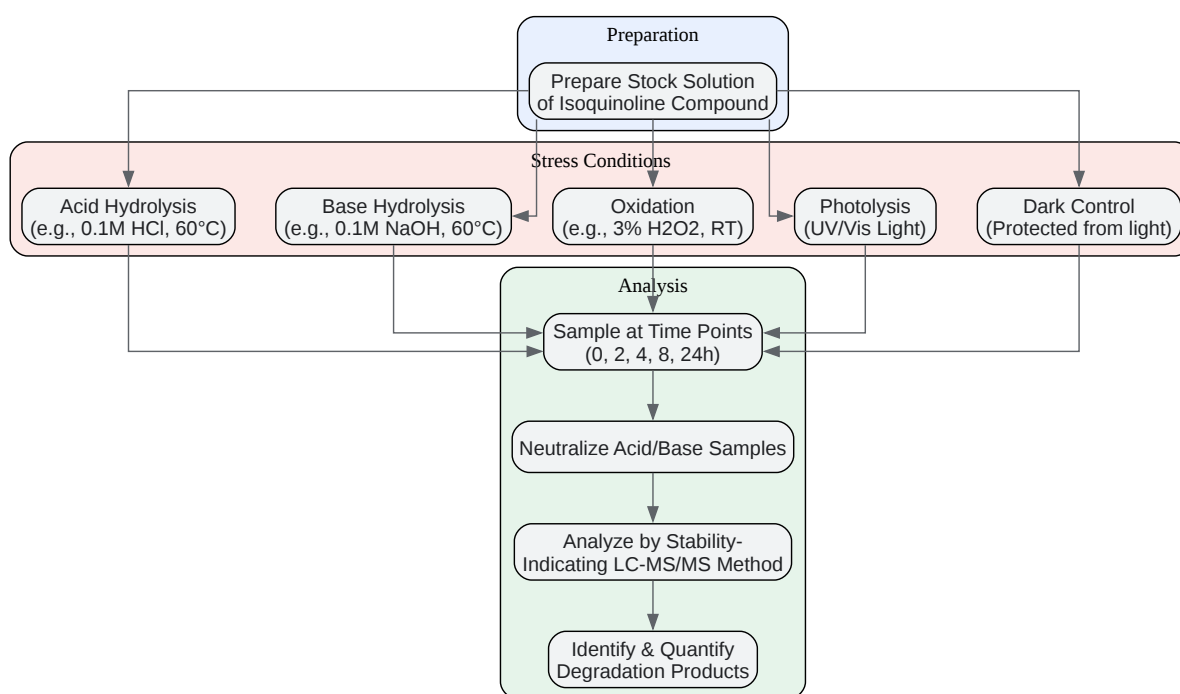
Preparation

Prepare Stock Solution of Isoquinoline Compound

Stress Conditions

Acid Hydrolysis (e.g., 0.1M HCl, 60°C)

Base Hydrolysis (e.g., 0.1M NaOH, 60°C)

Oxidation (e.g., 3% H2O2, RT)

Photolysis (UV/Vis Light)

Dark Control (Protected from light)

Analysis

Sample at Time Points (0, 2, 4, 8, 24h)

Neutralize Acid/Base Samples

Analyze by Stability-Indicating LC-MS/MS Method

Identify & Quantify Degradation Products